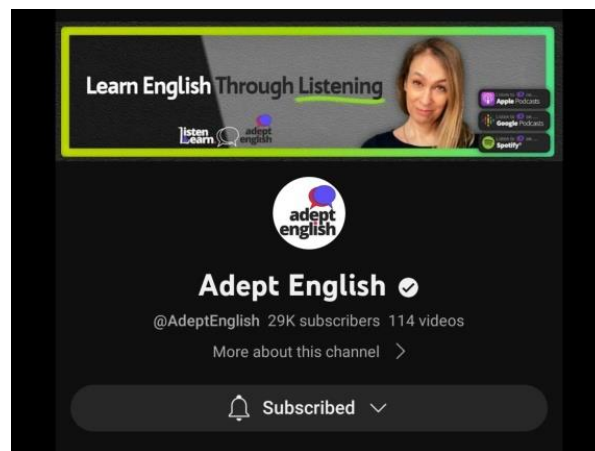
Learn English Through Listening

listen Learn adept english

Listen to us on Apple Podcasts

Listen to us on Google Podcasts

Listen to us on Spotify

adept english

Adept English

@AdeptEnglish 29K subscribers 114 videos

More about this channel >

Subscribed